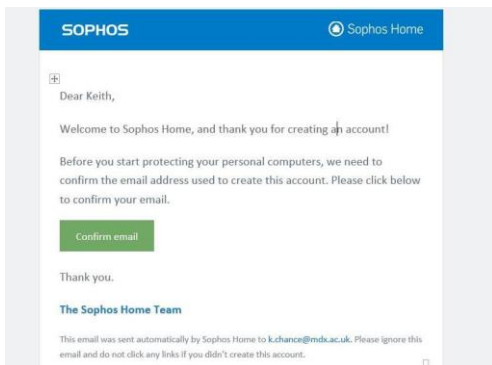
SOPHOS

Sophos Home

Dear Keith,

Welcome to Sophos Home, and thank you for creating an account!

Before you start protecting your personal computers, we need to confirm the email address used to create this account. Please click below to confirm your email.

Confirm email

Thank you.

The Sophos Home Team

This email was sent automatically by Sophos Home to k.chance@mdx.ac.uk. Please ignore this email and do not click any links if you didn't create this account.